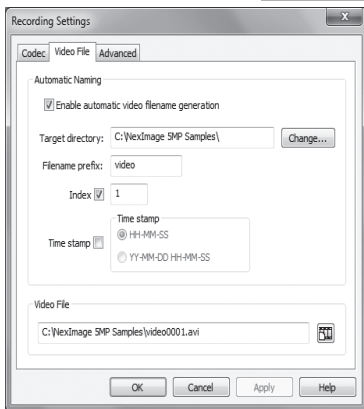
Recording Settings

Codec | Video File | Advanced

Automatic Naming

Enable automatic video filename generation

Target directory: C:\NexImage 5MP Samples\ Change...

Filename prefix: video

Index 1

Time stamp
HH-MM-SS
Time stamp
YY-MM-DD HH-MM-SS

Video File

C:\NexImage 5MP Samples\video0001.avi

OK Cancel Apply Help